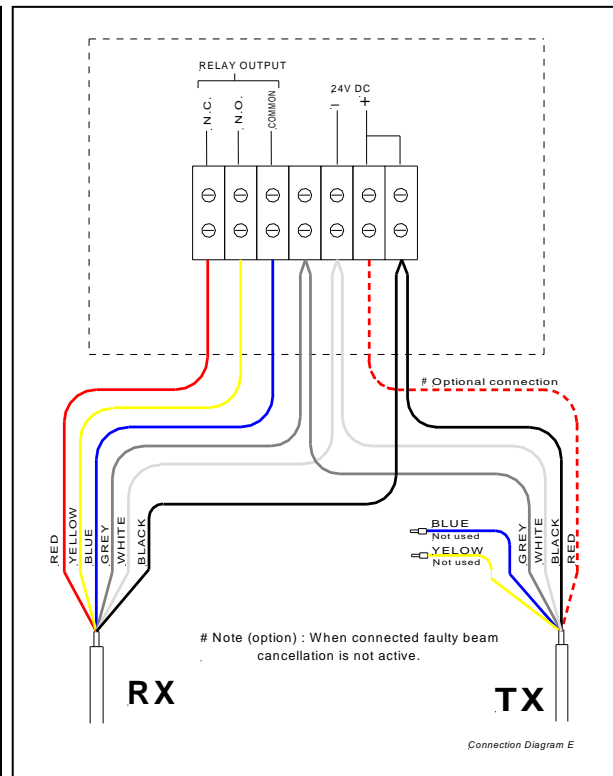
RELAY OUTPUT

N.C.
N.O.
COMMON

24V DC
–
+

# Optional connection

RED
YELLOW
BLUE
GREY
WHITE
BLACK

BLUE
Not used
YELOW
Not used

GREY
WHITE
BLACK
RED

# Note (option) : When connected faulty beam cancellation is not active.

RX

TX

Connection Diagram E